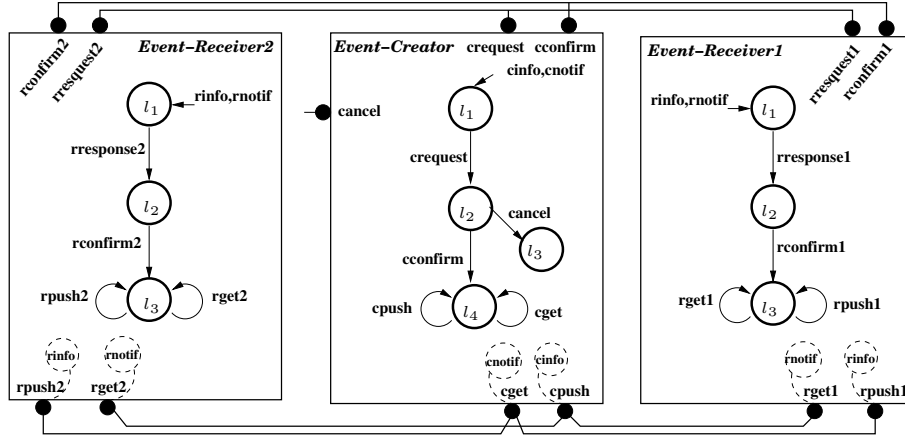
rconfirm2
rrequest2
Event–Receiver2
$l_1$
rinfo,rnotif
rresponse2
$l_2$
rconfirm2
rpush2
$l_3$
rget2
rinfo
rnotif
rpush2
rget2

cancel

Event–Creator
crequest
cconfirm
cinfo,cnotif
$l_1$
crequest
$l_2$
cancel
$l_3$
cconfirm
cpush
$l_4$
cget
cnotif
cinfo
cget
cpush

Event–Receiver1
rrequest1
rconfirm1
rinfo,rnotif
$l_1$
rresponse1
$l_2$
rconfirm1
rget1
$l_3$
rpush1
rnotif
rinfo
rget1
rpush1